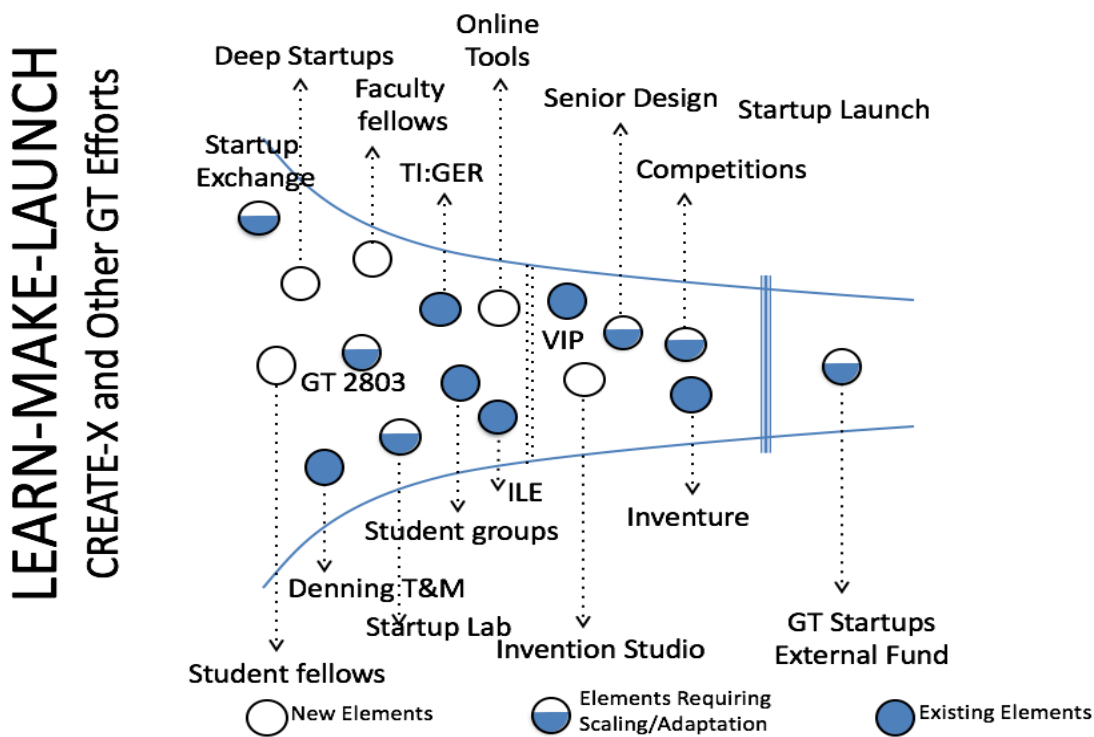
LEARN-MAKE-LAUNCH

CREATE-X and Other GT Efforts

Deep Startups

Online Tools

Faculty fellows

Senior Design

Startup Launch

Startup Exchange

TI:GER

Competitions

VIP

GT 2803

ILE

Student groups

Inventure

Denning T&M

Startup Lab

Invention Studio

GT Startups External Fund

Student fellows

New Elements

Elements Requiring Scaling/Adaptation

Existing Elements